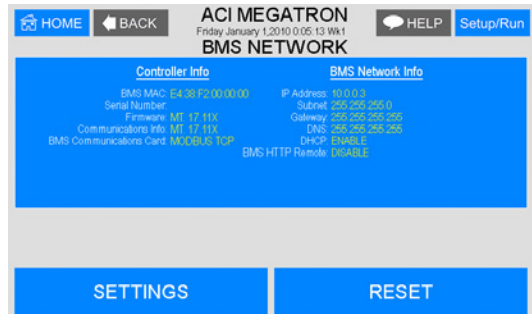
HOME BACK ACI MEGATRON Friday January 1,2010 0:05:13 Wk1 BMS NETWORK HELP Setup/Run

Controller Info

BMS MAC: E4:38:F2:00:00:00
Serial Number:
Firmware: MT 17.11X
Communications Info: MT 17.11X
BMS Communications Card: MODBUS TCP

BMS Network Info

IP Address: 10.0.0.3
Subnet: 255.255.255.0
Gateway: 255.255.255.255
DNS: 255.255.255.255
DHCP: ENABLE
BMS HTTP Remote: DISABLE

SETTINGS

RESET